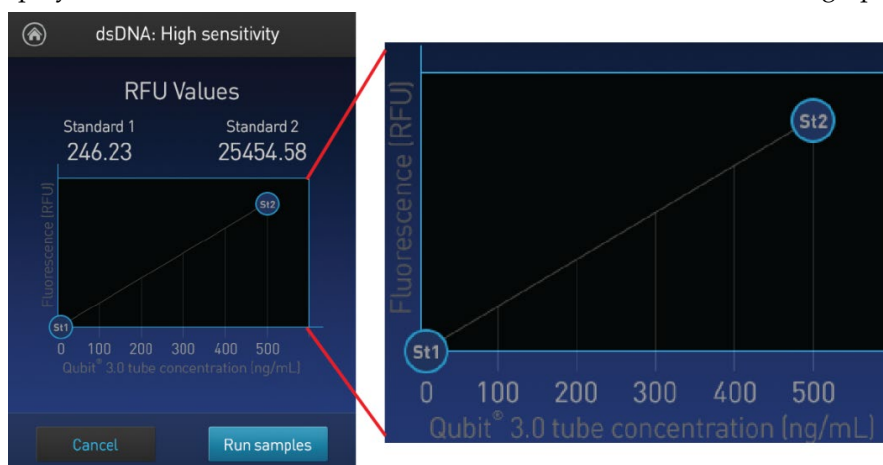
dsDNA: High sensitivity

RFU Values

Standard 1
246.23

Standard 2
25454.58

Fluorescence (RFU)

St2

St1

0 100 200 300 400 500

Qubit® 3.0 tube concentration (ng/mL)

Cancel

Run samples

Fluorescence (RFU)

St2

St1

0 100 200 300 400 500

Qubit® 3.0 tube concentration (ng/mL)